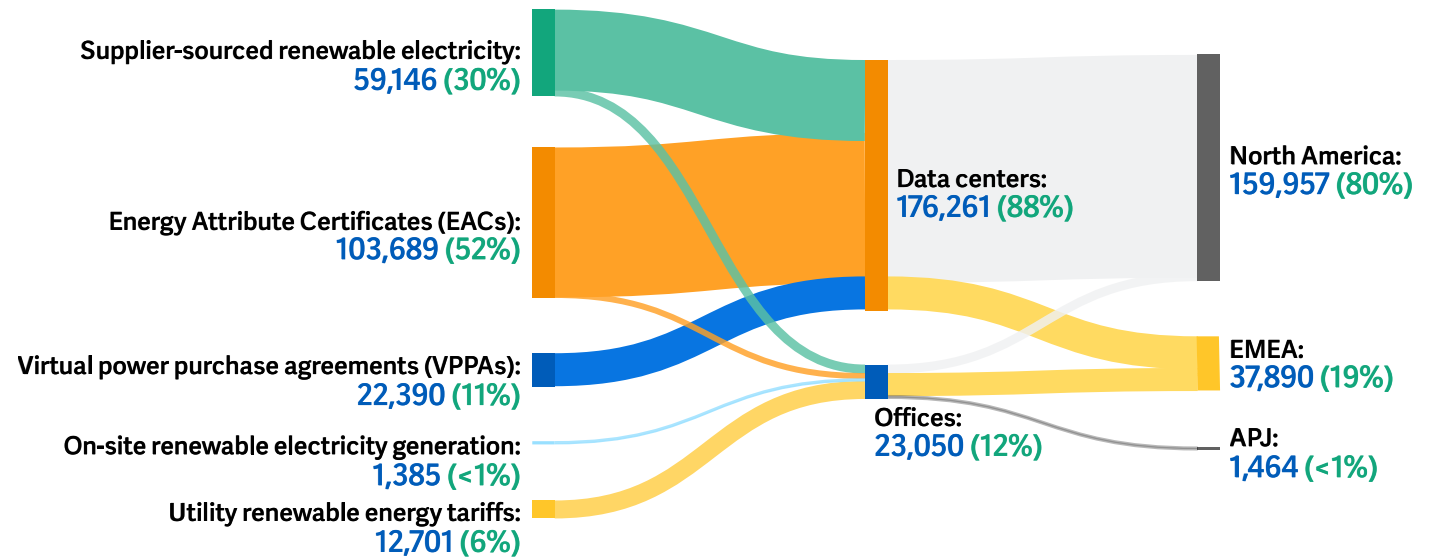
Supplier-sourced renewable electricity:
59,146 (30%)

Energy Attribute Certificates (EACs):
103,689 (52%)

Virtual power purchase agreements (VPPAs):
22,390 (11%)

On-site renewable electricity generation:
1,385 (<1%)

Utility renewable energy tariffs:
12,701 (6%)

Data centers:
176,261 (88%)

Offices:
23,050 (12%)

North America:
159,957 (80%)

EMEA:
37,890 (19%)

APJ:
1,464 (<1%)